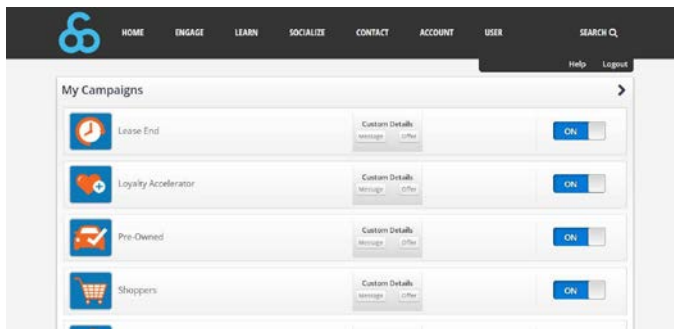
HOME ENGAGE LEARN SOCIALIZE CONTACT ACCOUNT USER SEARCH

Help Logout

My Campaigns

Lease End
Custom Details
Message Offer
ON

Loyalty Accelerator
Custom Details
Message Offer
ON

Pre-Owned
Custom Details
Message Offer
ON

Shoppers
Custom Details
Message Offer
ON